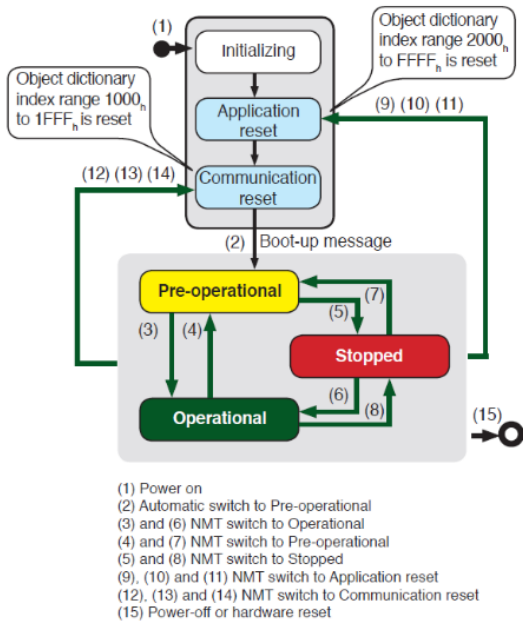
(1)

Initializing

Object dictionary index range $2000_h$ to $FFFF_h$ is reset

Object dictionary index range $1000_h$ to $1FFF_h$ is reset

Application reset

(9) (10) (11)

(12) (13) (14)

Communication reset

(2) Boot-up message

Pre-operational

(7)

(5)

(3)

(4)

Stopped

(6)

(8)

Operational

(15)

(1) Power on
(2) Automatic switch to Pre-operational
(3) and (6) NMT switch to Operational
(4) and (7) NMT switch to Pre-operational
(5) and (8) NMT switch to Stopped
(9), (10) and (11) NMT switch to Application reset
(12), (13) and (14) NMT switch to Communication reset
(15) Power-off or hardware reset